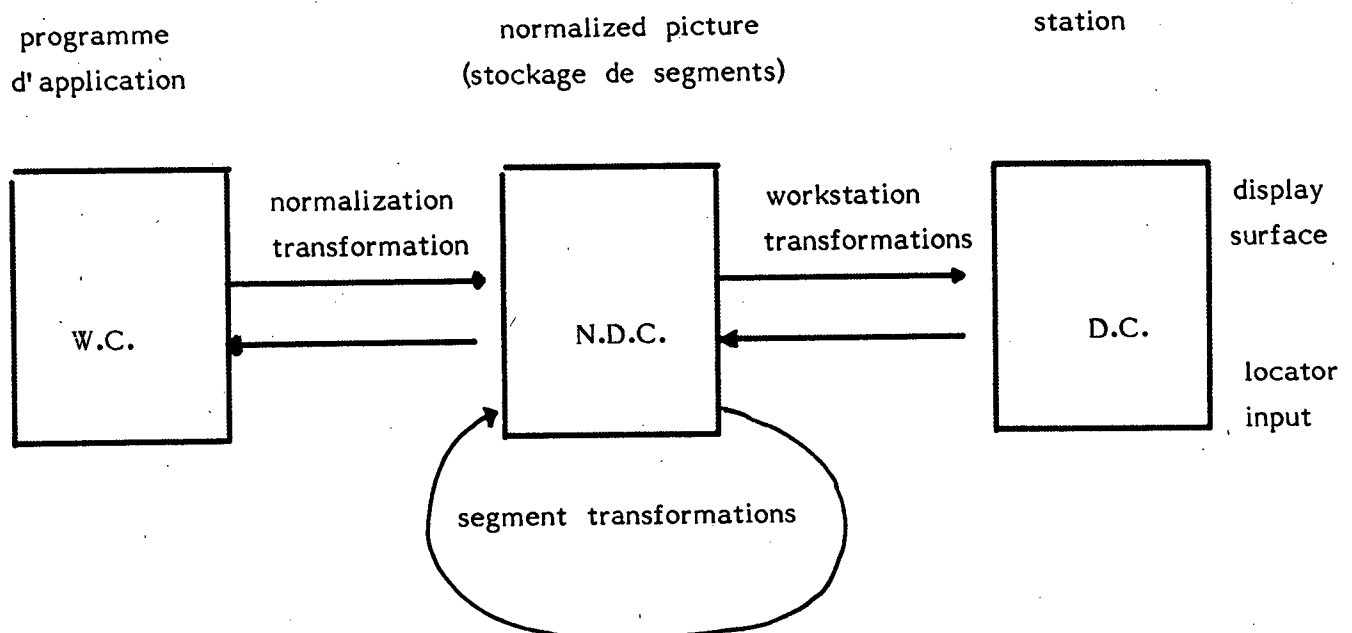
programme d' application

normalized picture (stockage de segments)

station

normalization transformation

workstation transformations

display surface

W.C.

N.D.C.

D.C.

locator input

segment transformations